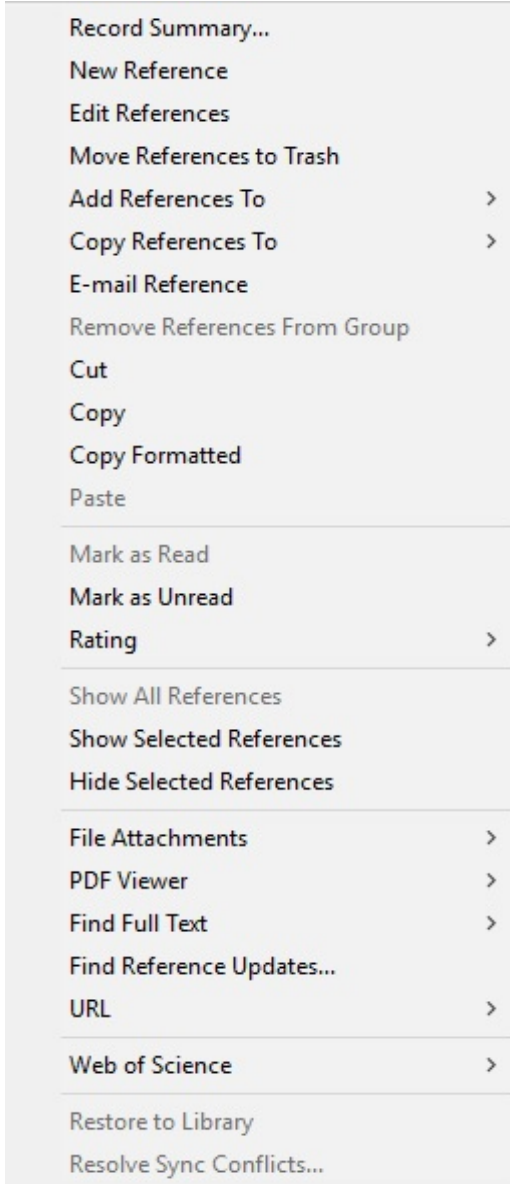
Record Summary...
New Reference
Edit References
Move References to Trash
Add References To >
Copy References To >
E-mail Reference
Remove References From Group
Cut
Copy
Copy Formatted
Paste

Mark as Read
Mark as Unread
Rating >

Show All References
Show Selected References
Hide Selected References

File Attachments >
PDF Viewer >
Find Full Text >
Find Reference Updates...
URL >

Web of Science >

Restore to Library
Resolve Sync Conflicts...